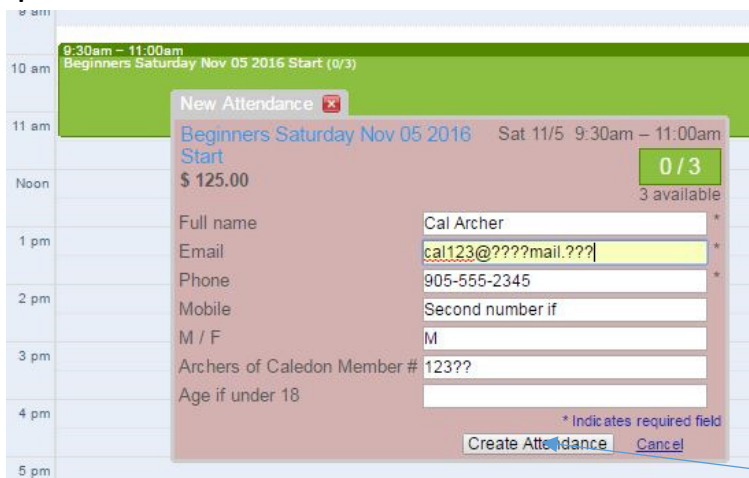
9 am

10 am

11 am

Noon

1 pm

2 pm

3 pm

4 pm

5 pm

9:30am – 11:00am
Beginners Saturday Nov 05 2016 Start (0/3)

New Attendance

Beginners Saturday Nov 05 2016 Start
$ 125.00

Sat 11/5 9:30am – 11:00am

0 / 3
3 available

Full name Cal Archer *
Email cal123@????mail.??? *
Phone 905-555-2345 *
Mobile Second number if
M / F M
Archers of Caledon Member # 123??
Age if under 18

* Indicates required field

Create Attendance Cancel